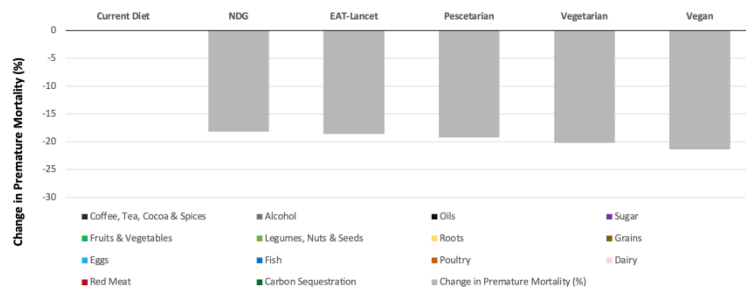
Current Diet
NDG
EAT-Lancet
Pescetarian
Vegetarian
Vegan

Change in Premature Mortality (%)

0
-5
-10
-15
-20
-25
-30

Coffee, Tea, Cocoa & Spices
Alcohol
Oils
Sugar
Fruits & Vegetables
Legumes, Nuts & Seeds
Roots
Grains
Eggs
Fish
Poultry
Dairy
Red Meat
Carbon Sequestration
Change in Premature Mortality (%)